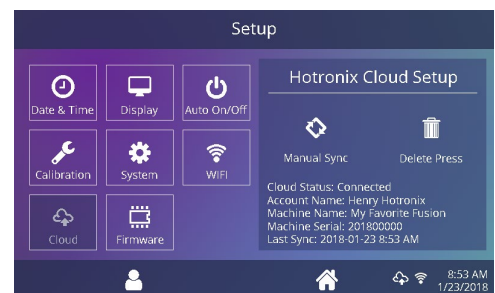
Setup

Date & Time

Display

Auto On/Off

Calibration

System

WIFI

Cloud

Firmware

Hotronix Cloud Setup

Manual Sync

Delete Press

Cloud Status: Connected
Account Name: Henry Hotronix
Machine Name: My Favorite Fusion
Machine Serial: 201800000
Last Sync: 2018-01-23 8:53 AM

8:53 AM
1/23/2018